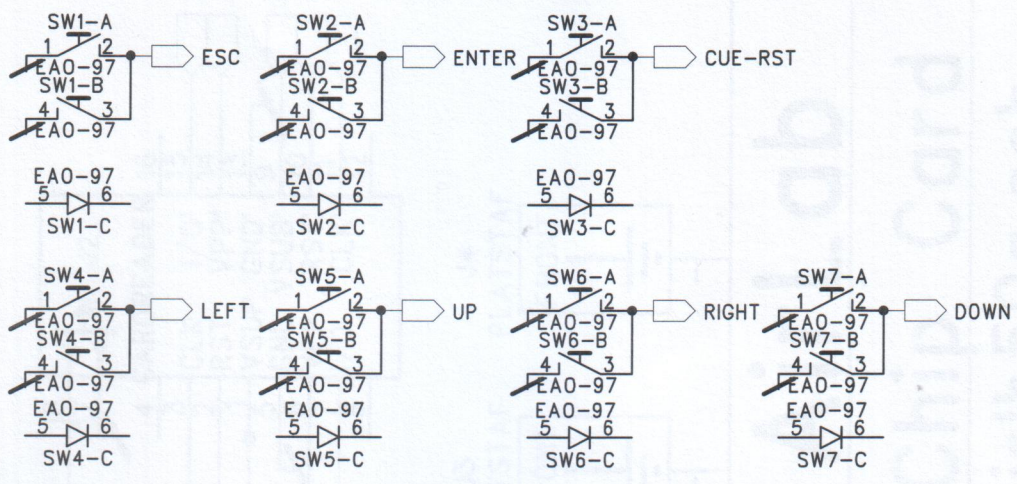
SW1-A
1 2
EAO-97
ESC
SW1-B
4 3
EAO-97

SW2-A
1 2
EAO-97
ENTER
SW2-B
4 3
EAO-97

SW3-A
1 2
EAO-97
CUE-RST
SW3-B
4 3
EAO-97

EAO-97
5 6
SW1-C

EAO-97
5 6
SW2-C

EAO-97
5 6
SW3-C

SW4-A
1 2
EAO-97
LEFT
SW4-B
4 3
EAO-97
EAO-97
5 6
SW4-C

SW5-A
1 2
EAO-97
UP
SW5-B
4 3
EAO-97
EAO-97
5 6
SW5-C

SW6-A
1 2
EAO-97
RIGHT
SW6-B
4 3
EAO-97
EAO-97
5 6
SW6-C

SW7-A
1 2
EAO-97
DOWN
SW7-B
4 3
EAO-97
EAO-97
5 6
SW7-C